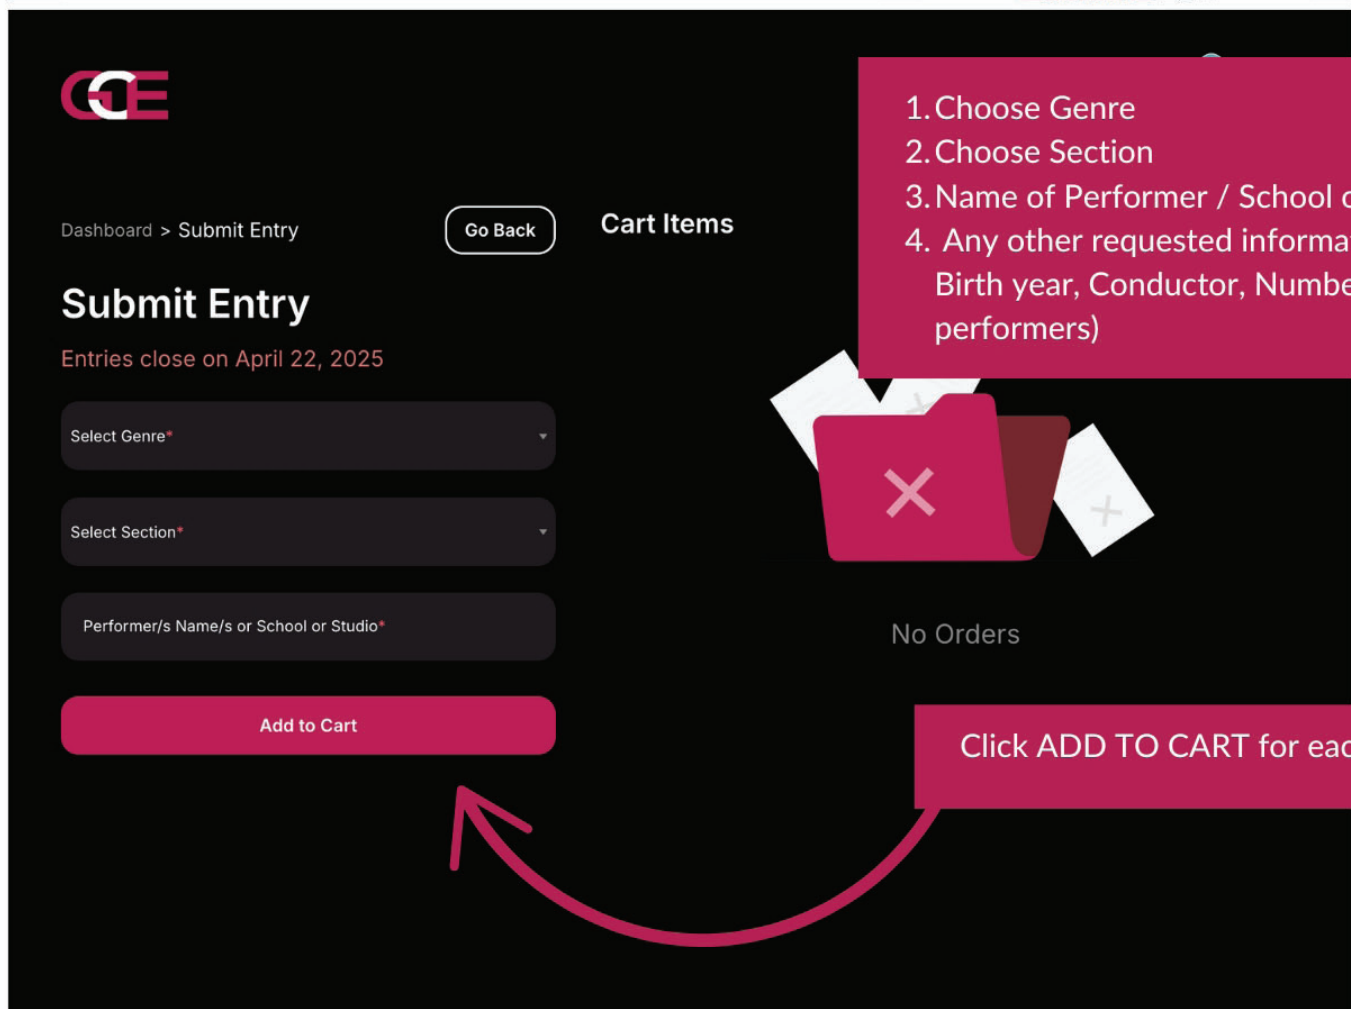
GCE

Dashboard > Submit Entry

Go Back

Cart Items

Submit Entry

Entries close on April 22, 2025

Select Genre*

Select Section*

Performer/s Name/s or School or Studio*

Add to Cart

1. Choose Genre
2. Choose Section
3. Name of Performer / School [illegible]
4. Any other requested informa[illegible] Birth year, Conductor, Numbe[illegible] performers)

No Orders

Click ADD TO CART for eac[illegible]